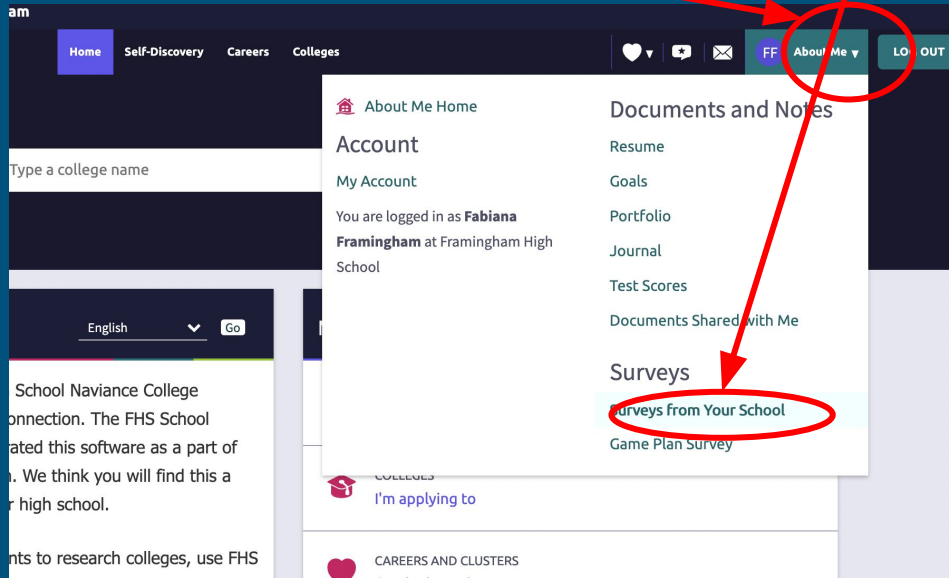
am

Home Self-Discovery Careers Colleges

FF About Me ▾ LOG OUT

Type a college name

About Me Home

Account

My Account

You are logged in as **Fabiana Framingham** at Framingham High School

Documents and Notes

Resume

Goals

Portfolio

Journal

Test Scores

Documents Shared with Me

Surveys

Surveys from Your School

Game Plan Survey

English Go

School Naviance College onnection. The FHS School rated this software as a part of n. We think you will find this a r high school.

nts to research colleges, use FHS

COLLEGES

I'm applying to

CAREERS AND CLUSTERS